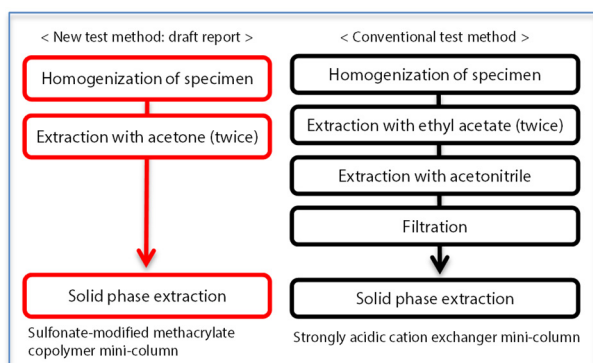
< New test method: draft report >

Homogenization of specimen

Extraction with acetone (twice)

Solid phase extraction

Sulfonate-modified methacrylate copolymer mini-column

< Conventional test method >

Homogenization of specimen

Extraction with ethyl acetate (twice)

Extraction with acetonitrile

Filtration

Solid phase extraction

Strongly acidic cation exchanger mini-column